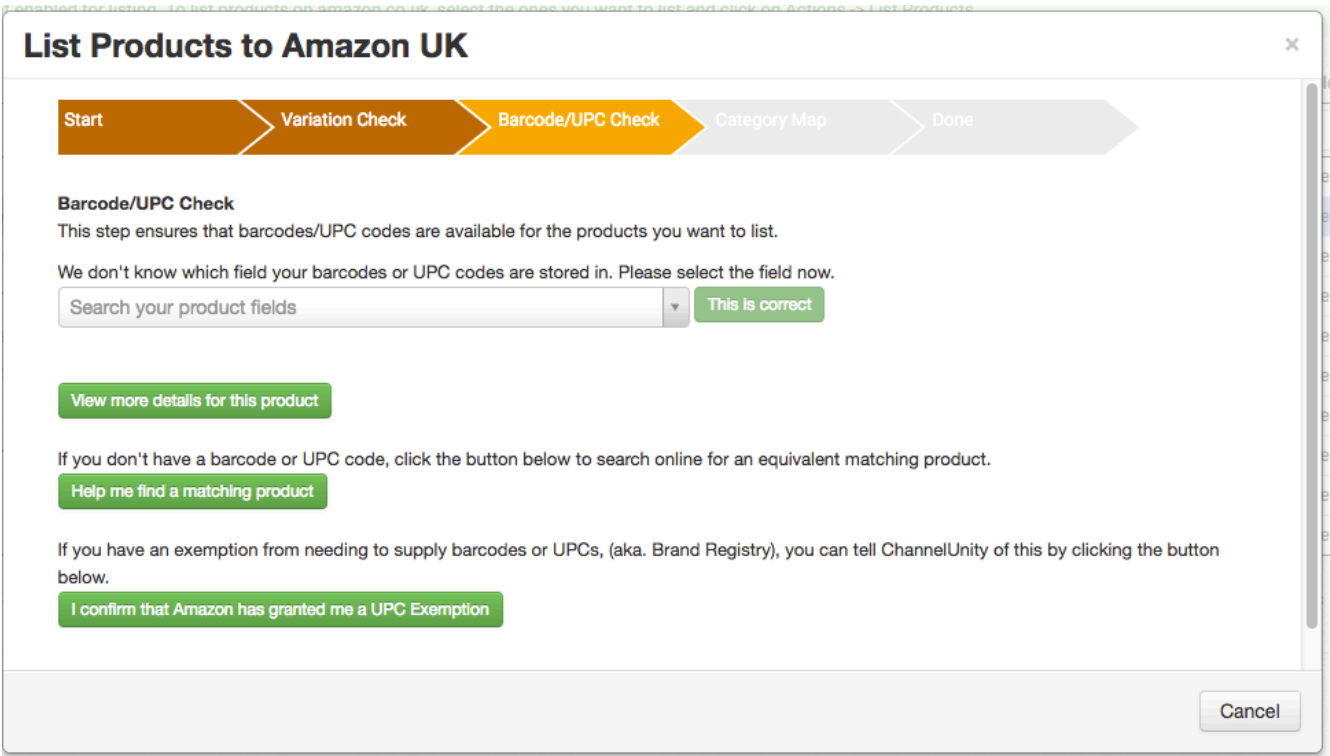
enabled for listing. To list products on amazon.co.uk, select the ones you want to list and click on Actions -> List Products

List Products to Amazon UK

×

Start

Variation Check

Barcode/UPC Check

Category Map

Done

**Barcode/UPC Check**

This step ensures that barcodes/UPC codes are available for the products you want to list.

We don't know which field your barcodes or UPC codes are stored in. Please select the field now.

Search your product fields

This is correct

View more details for this product

If you don't have a barcode or UPC code, click the button below to search online for an equivalent matching product.

Help me find a matching product

If you have an exemption from needing to supply barcodes or UPCs, (aka. Brand Registry), you can tell ChannelUnity of this by clicking the button below.

I confirm that Amazon has granted me a UPC Exemption

Cancel